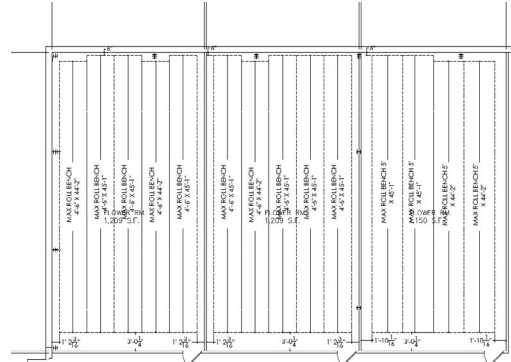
6"
6"
6"

MAX ROLL BENCH 4'-6" X 44'-2"
MAX ROLL BENCH 4'-5" X 45'-1"
MAX ROLL BENCH 4'-5" X 45'-1"
MAX ROLL BENCH 4'-6" X 44'-2"
MAX ROLL BENCH 4'-6" X 45'-1"
FLOWER RM
1,209 S.F.

MAX ROLL BENCH 4'-6" X 45'-1"
MAX ROLL BENCH 4'-6" X 44'-2"
MAX ROLL BENCH 4'-5" X 45'-1"
MAX ROLL BENCH 4'-6" X 45'-1"
MAX ROLL BENCH 4'-5" X 45'-1"
FLOWER RM
1,209 S.F.

MAX ROLL BENCH 5' X 45'-1"
MAX ROLL BENCH 5' X 45'-1"
MAX ROLL BENCH 5' X 44'-2"
MAX ROLL BENCH 5' X 44'-2"
FLOWER
1,150 S.F.

1'-2$\frac{3}{16}$"
3'-0$\frac{1}{4}$"
1'-2$\frac{3}{16}$"
1'-2$\frac{3}{16}$"
3'-0$\frac{1}{4}$"
1'-2$\frac{3}{16}$"
1'-10$\frac{1}{16}$"
3'-0$\frac{1}{4}$"
1'-10$\frac{1}{16}$"